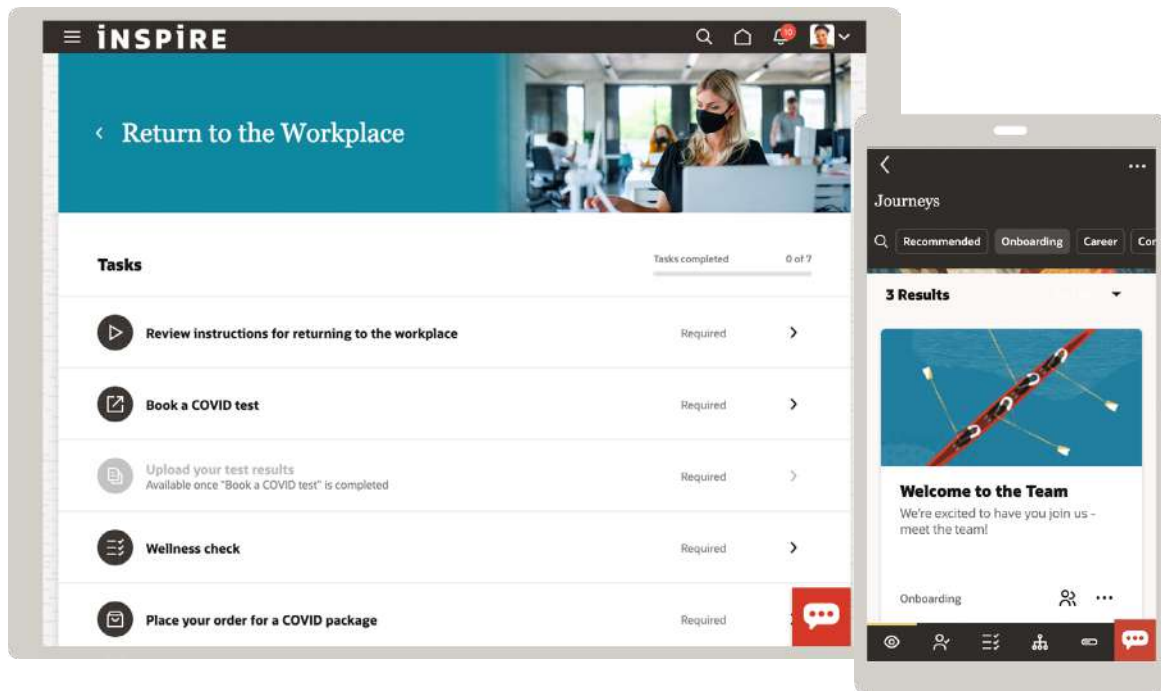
iNSPiRE

10

Return to the Workplace

Tasks

Tasks completed 0 of 7

Review instructions for returning to the workplace Required

Book a COVID test Required

Upload your test results
Available once "Book a COVID test" is completed Required

Wellness check Required

Place your order for a COVID package Required

Journeys

Recommended Onboarding Career Co

3 Results

Welcome to the Team

We're excited to have you join us - meet the team!

Onboarding